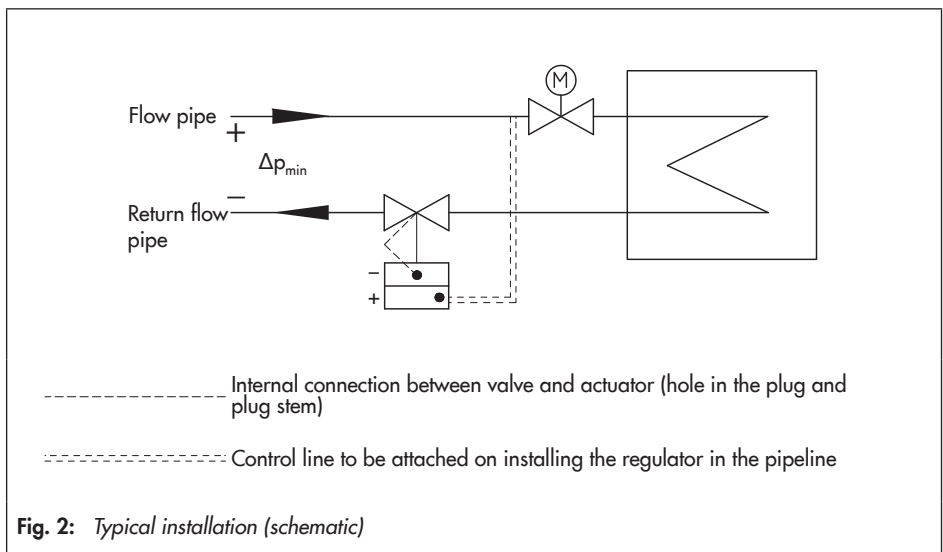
Flow pipe +

$\Delta p_{min}$

Return flow pipe −

M

−

+

Internal connection between valve and actuator (hole in the plug and plug stem)

Control line to be attached on installing the regulator in the pipeline

**Fig. 2:** *Typical installation (schematic)*